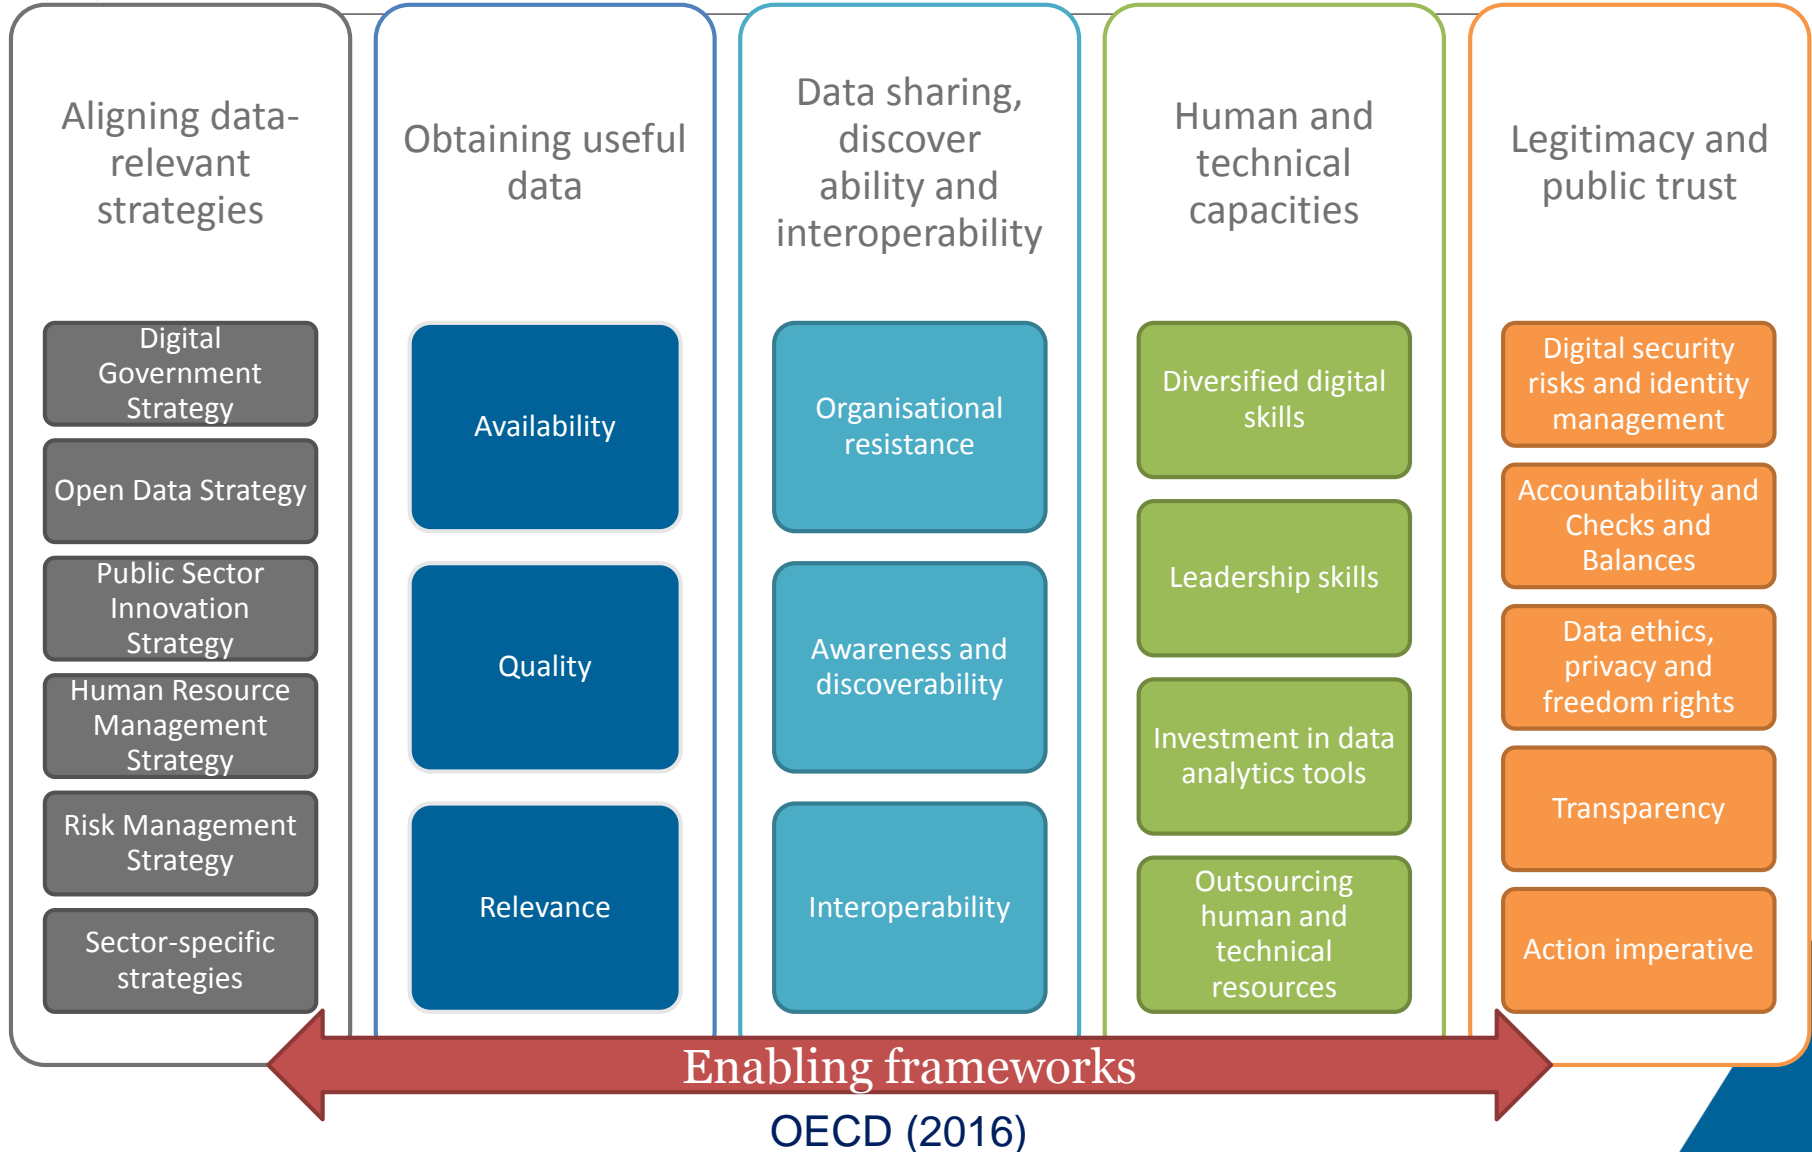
Aligning data-relevant strategies

Digital Government Strategy

Open Data Strategy

Public Sector Innovation Strategy

Human Resource Management Strategy

Risk Management Strategy

Sector-specific strategies

Obtaining useful data

Availability

Quality

Relevance

Data sharing, discover ability and interoperability

Organisational resistance

Awareness and discoverability

Interoperability

Human and technical capacities

Diversified digital skills

Leadership skills

Investment in data analytics tools

Outsourcing human and technical resources

Legitimacy and public trust

Digital security risks and identity management

Accountability and Checks and Balances

Data ethics, privacy and freedom rights

Transparency

Action imperative

Enabling frameworks

OECD (2016)